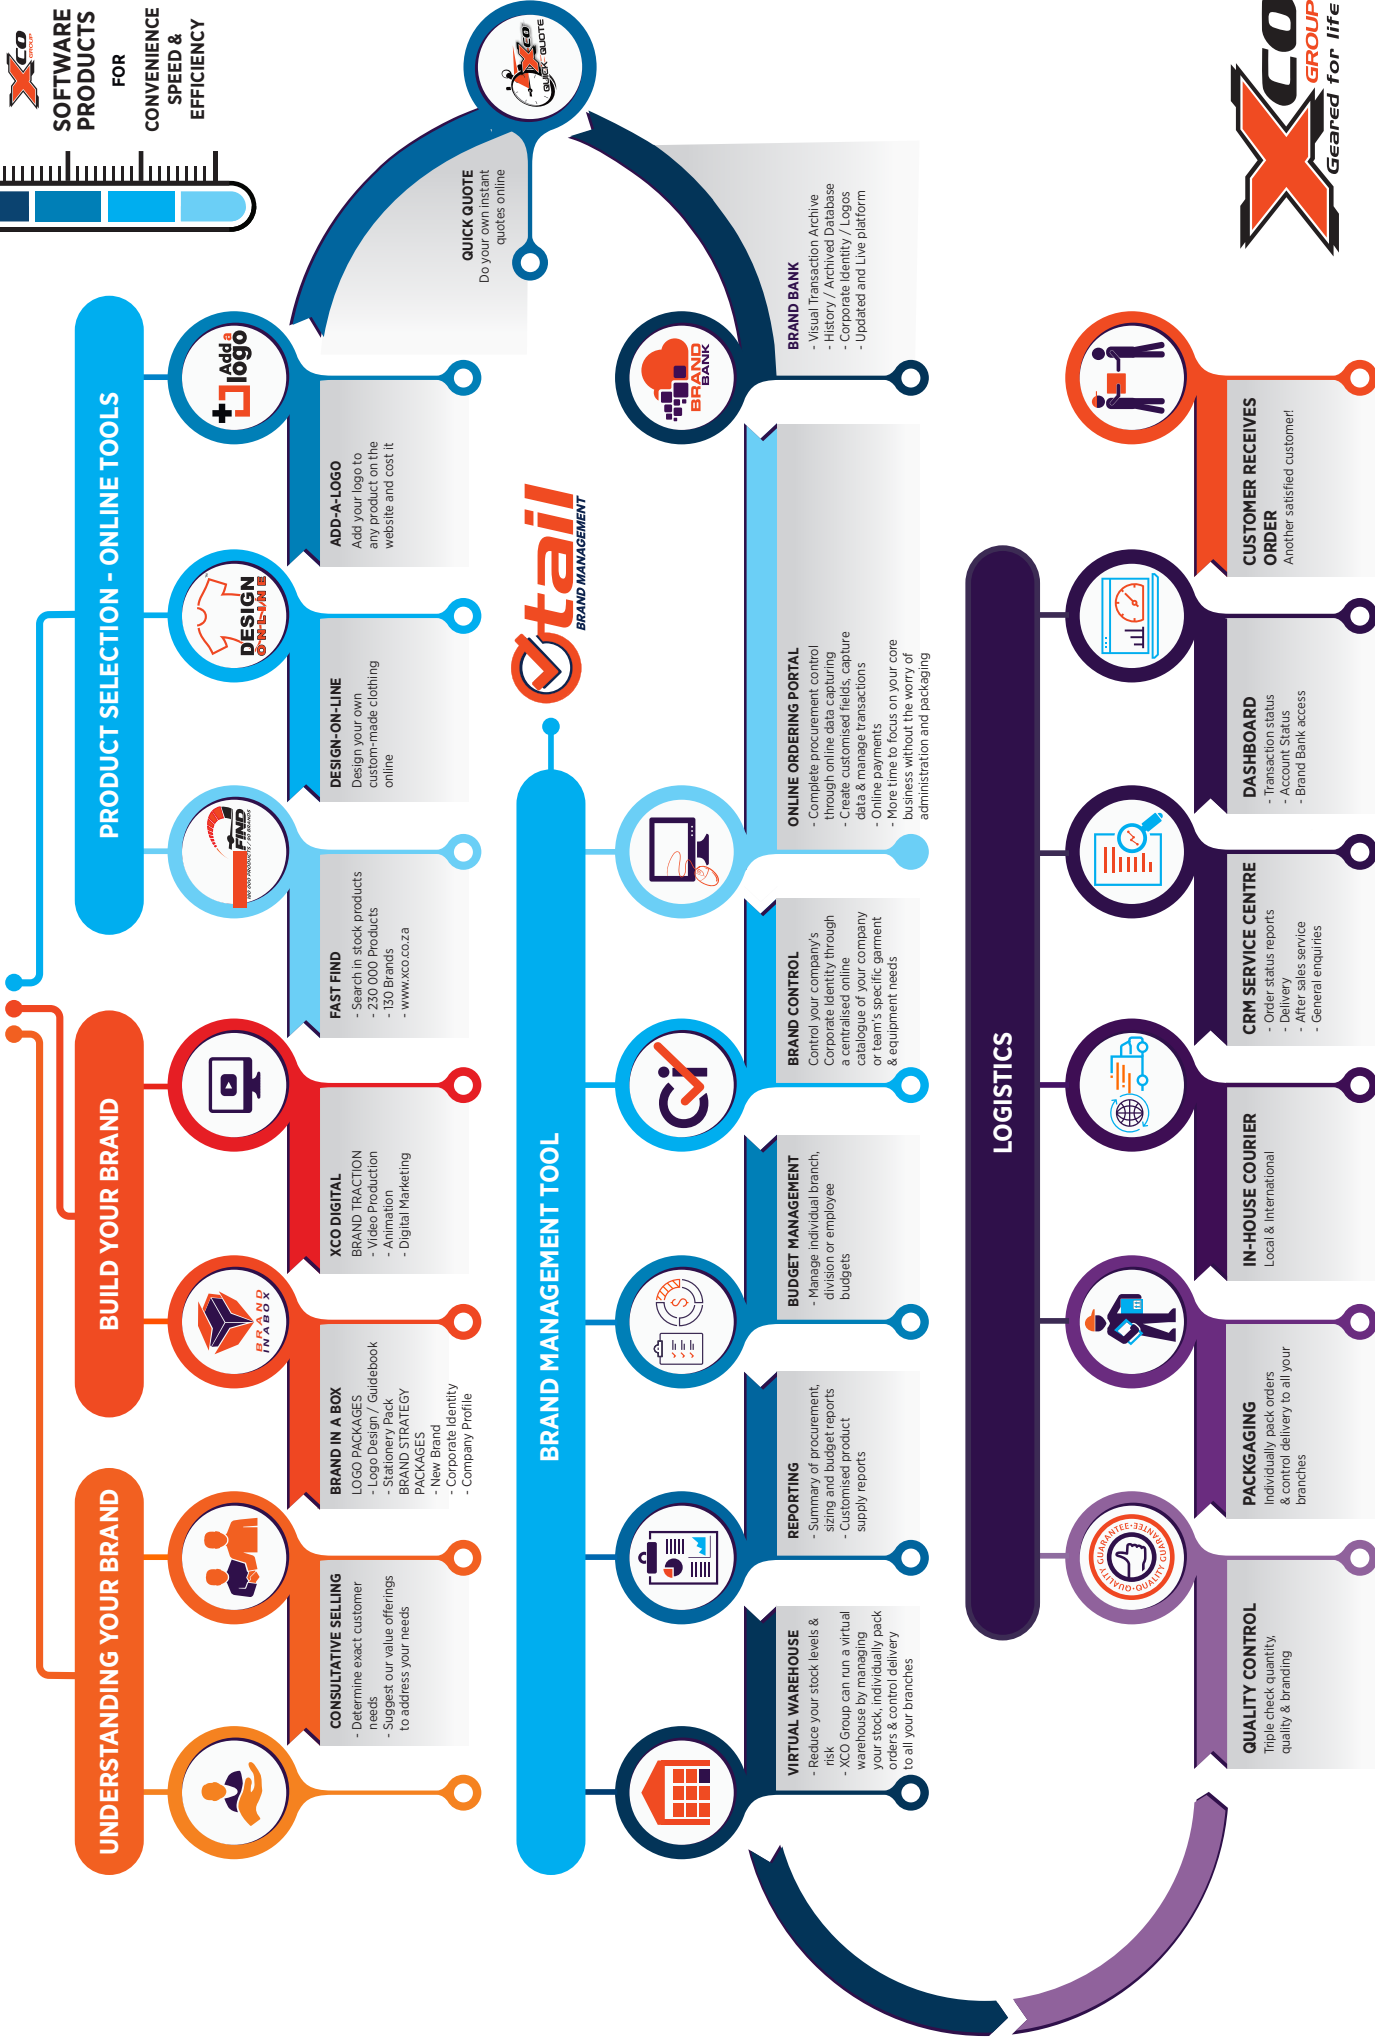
XCO GROUP
SOFTWARE PRODUCTS
FOR
CONVENIENCE
SPEED &
EFFICIENCY

XCO GROUP Geared for life

QUICK QUOTE
QUICK QUOTE
Do your own instant quotes online

PRODUCT SELECTION - ONLINE TOOLS

Add a logo
ADD-A-LOGO
Add your logo to any product on the website and cost it

DESIGN ON-LINE
DESIGN-ON-LINE
Design your own custom-made clothing online

FIND
FAST FIND
- Search in stock products
- 230 000 Products
- 130 Brands
- www.xco.co.za

BUILD YOUR BRAND

XCO DIGITAL
BRAND TRACTION
- Video Production
- Animation
- Digital Marketing

BRAND IN A BOX
BRAND IN A BOX
LOGO PACKAGES
- Logo Design / Guidebook
- Stationery Pack
BRAND STRATEGY PACKAGES
- New Brand
- Corporate Identity
- Company Profile

UNDERSTANDING YOUR BRAND

CONSULTATIVE SELLING
- Determine exact customer needs
- Suggest our value offerings to address your needs

etail BRAND MANAGEMENT

BRAND MANAGEMENT TOOL

BRAND BANK
BRAND BANK
- Visual Transaction Archive
- History / Archived Database
- Corporate Identity / Logos
- Updated and Live platform

ONLINE ORDERING PORTAL
- Complete procurement control through online data capturing
- Create customised fields, capture data & manage transactions
- Online payments
- More time to focus on your core business without the worry of administration and packaging

BRAND CONTROL
Control your company's Corporate Identity through a centralised online catalogue of your company or team's specific garment & equipment needs

BUDGET MANAGEMENT
- Manage individual branch, division or employee budgets

REPORTING
- Summary of procurement, sizing and budget reports
- Customised product supply reports

VIRTUAL WAREHOUSE
- Reduce your stock levels & risk
- XCO Group can run a virtual warehouse by managing your stock, individually pack orders & control delivery to all your branches

LOGISTICS

CUSTOMER RECEIVES ORDER
Another satisfied customer!

DASHBOARD
- Transaction status
- Account Status
- Brand Bank access

CRM SERVICE CENTRE
- Order status reports
- Delivery
- After sales service
- General enquiries

IN-HOUSE COURIER
Local & International

PACKGAGING
Individually pack orders & control delivery to all your branches

GUARANTEE - QUALITY - GUARANTEE
QUALITY CONTROL
Triple check quantity, quality & branding